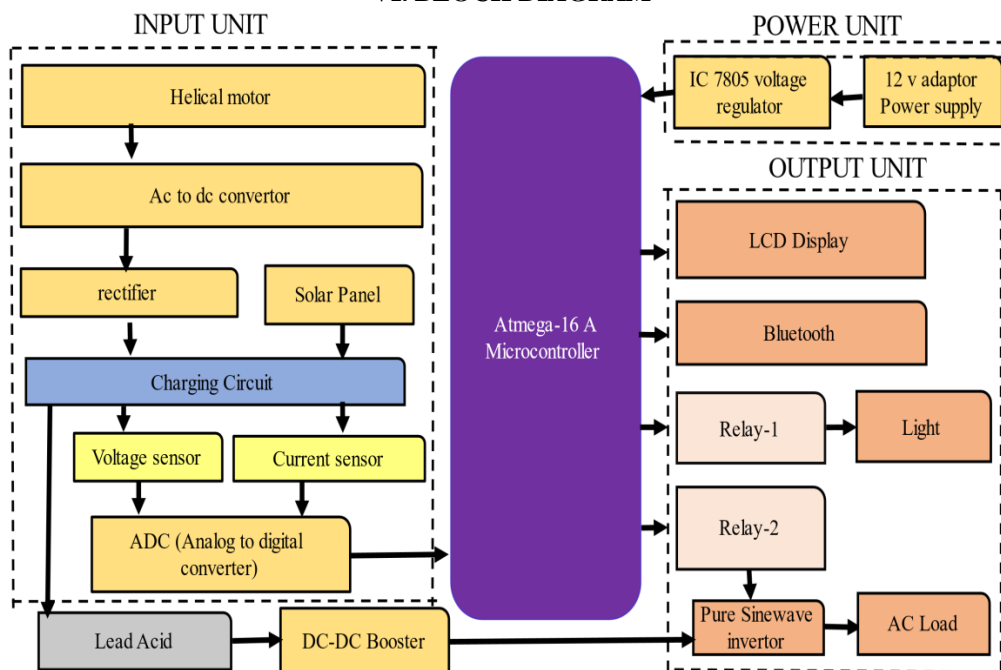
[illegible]

INPUT UNIT

Helical motor

Ac to dc convertor

rectifier

Solar Panel

Charging Circuit

Voltage sensor

Current sensor

ADC (Analog to digital converter)

Lead Acid

DC-DC Booster

Atmega-16 A Microcontroller

POWER UNIT

IC 7805 voltage regulator

12 v adaptor Power supply

OUTPUT UNIT

LCD Display

Bluetooth

Relay-1

Light

Relay-2

Pure Sinewave invertor

AC Load